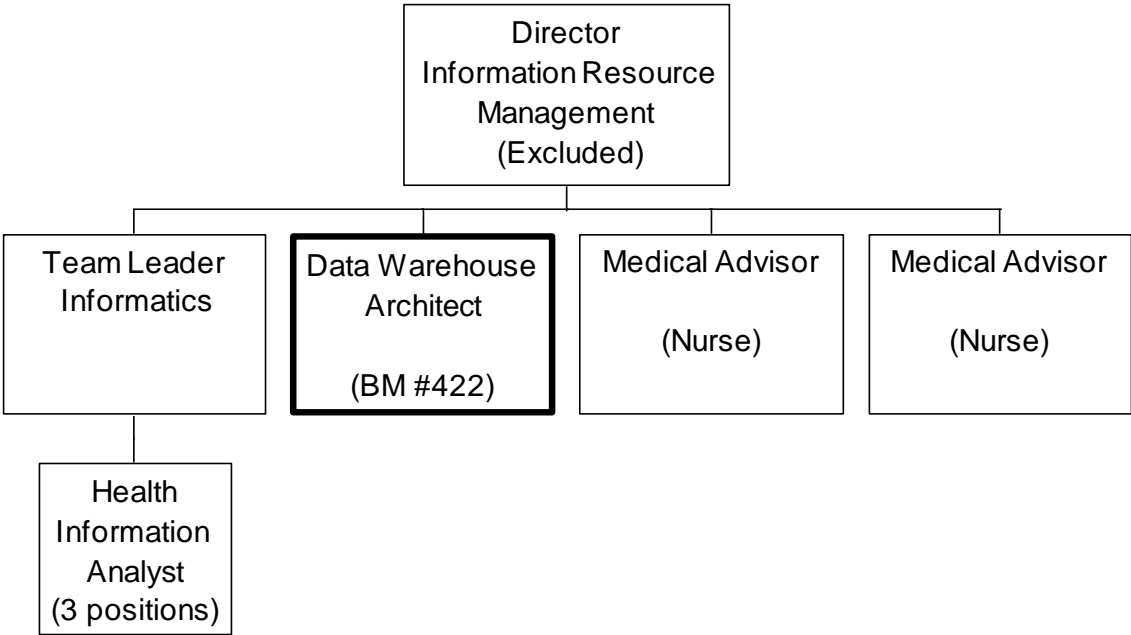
Director
Information Resource
Management
(Excluded)

Team Leader
Informatics

Data Warehouse
Architect

(BM #422)

Medical Advisor

(Nurse)

Medical Advisor

(Nurse)

Health
Information
Analyst
(3 positions)